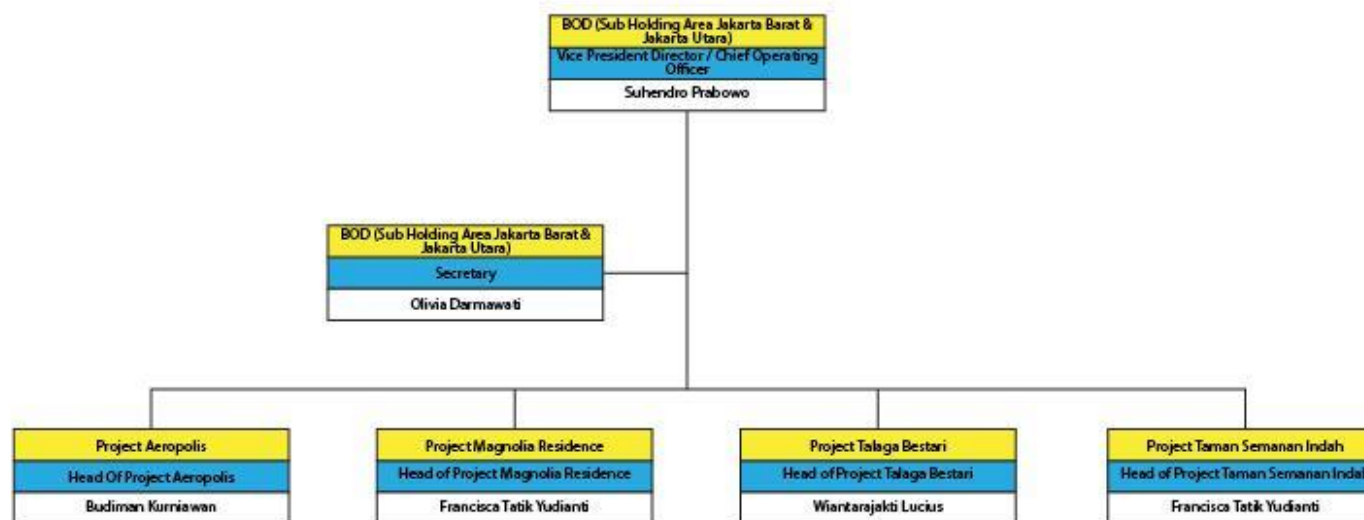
BOD (Sub Holding Area Jakarta Barat & Jakarta Utara)
Vice President Director / Chief Operating Officer
Suhendro Prabowo

BOD (Sub Holding Area Jakarta Barat & Jakarta Utara)
Secretary
Olivia Darmawati

Project Aeropolis
Head Of Project Aeropolis
Budiman Kurniawan

Project Magnolia Residence
Head of Project Magnolia Residence
Francisca Tatik Yudianti

Project Talaga Bestari
Head of Project Talaga Bestari
Wiantarajakti Lucius

Project Taman Semanan Indah
Head of Project Taman Semanan Indah
Francisca Tatik Yudianti